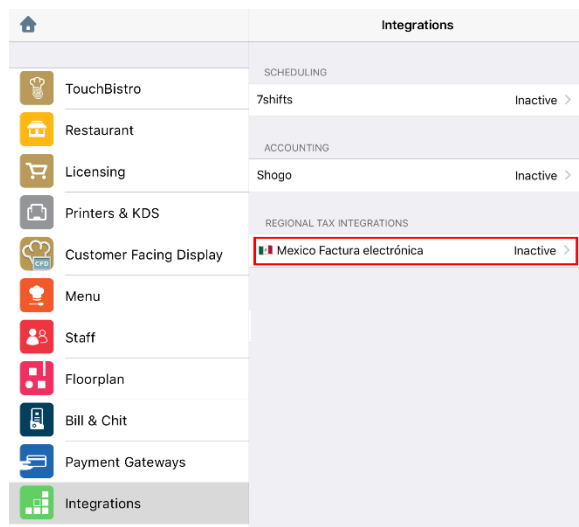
Integrations

TouchBistro
Restaurant
Licensing
Printers & KDS
CFD
Customer Facing Display
Menu
Staff
Floorplan
Bill & Chit
Payment Gateways
Integrations

SCHEDULING
7shifts Inactive

ACCOUNTING
Shogo Inactive

REGIONAL TAX INTEGRATIONS
Mexico Factura electrónica Inactive